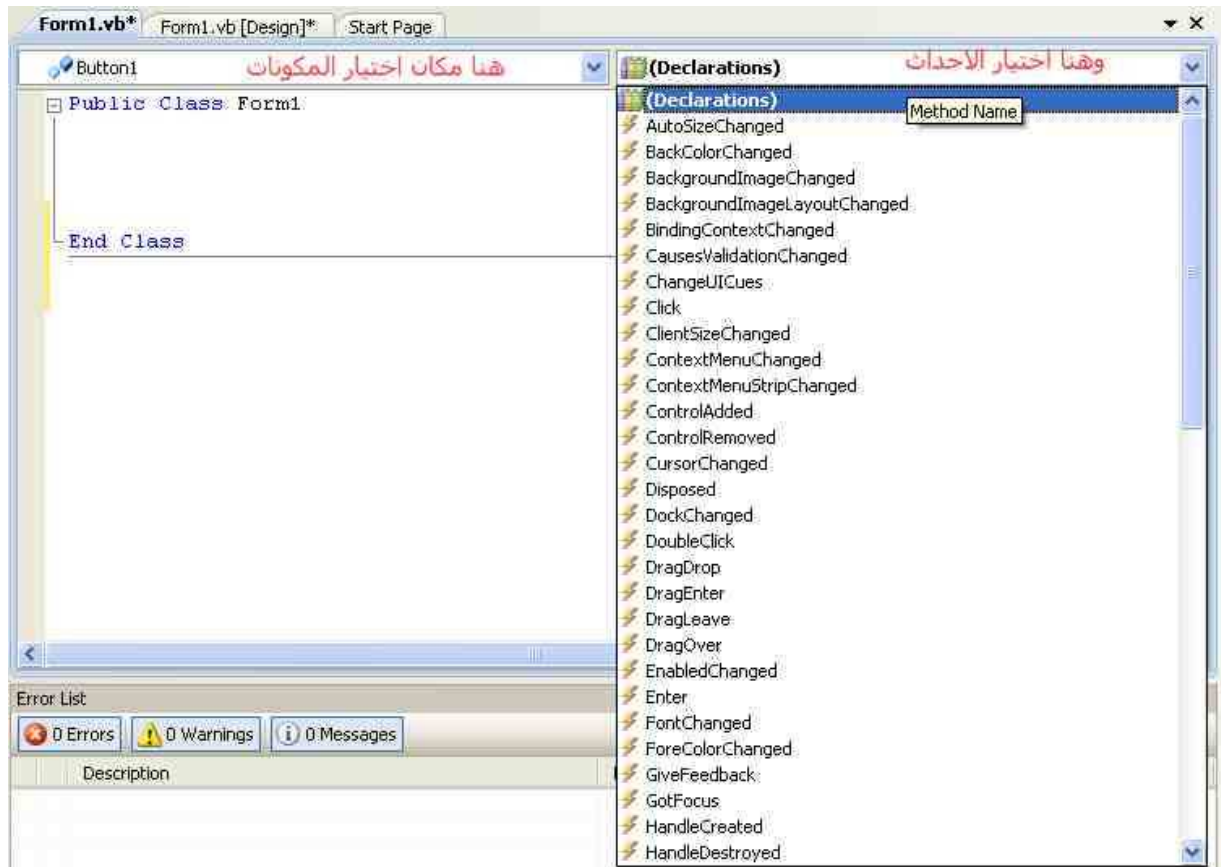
Form1.vb* Form1.vb [Design]* Start Page

Button1 هنا مكان اختيار المكونات

(Declarations) وهنا اختيار الاحداث

Public Class Form1

End Class

(Declarations)
Method Name
AutoSizeChanged
BackColorChanged
BackgroundImageChanged
BackgroundImageLayoutChanged
BindingContextChanged
CausesValidationChanged
ChangeUICues
Click
ClientSizeChanged
ContextMenuChanged
ContextMenuStripChanged
ControlAdded
ControlRemoved
CursorChanged
Disposed
DockChanged
DoubleClick
DragDrop
DragEnter
DragLeave
DragOver
EnabledChanged
Enter
FontChanged
ForeColorChanged
GiveFeedback
GotFocus
HandleCreated
HandleDestroyed

Error List
0 Errors
0 Warnings
0 Messages
Description